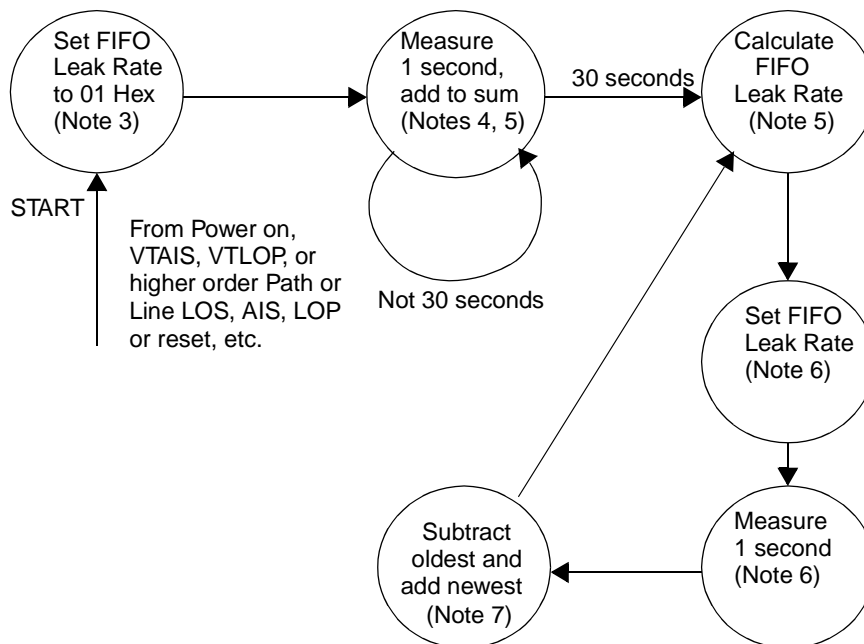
Set FIFO Leak Rate to 01 Hex (Note 3)

START

From Power on, VTAIS, VTLOP, or higher order Path or Line LOS, AIS, LOP or reset, etc.

Measure 1 second, add to sum (Notes 4, 5)

Not 30 seconds

30 seconds

Calculate FIFO Leak Rate (Note 5)

Set FIFO Leak Rate (Note 6)

Measure 1 second (Note 6)

Subtract oldest and add newest (Note 7)